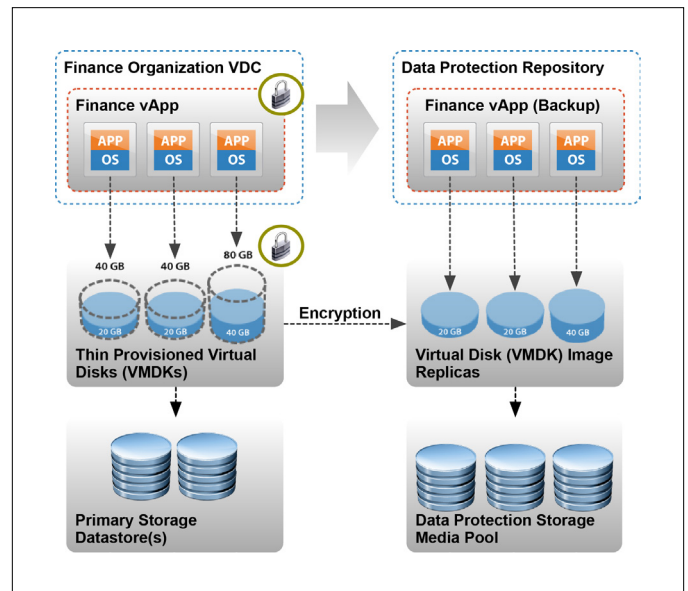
Finance Organization VDC

Finance vApp

APP
OS

APP
OS

APP
OS

40 GB

40 GB

80 GB

20 GB

20 GB

40 GB

Thin Provisioned Virtual Disks (VMDKs)

Primary Storage Datastore(s)

Data Protection Repository

Finance vApp (Backup)

APP
OS

APP
OS

APP
OS

Encryption

20 GB

20 GB

40 GB

Virtual Disk (VMDK) Image Replicas

Data Protection Storage Media Pool